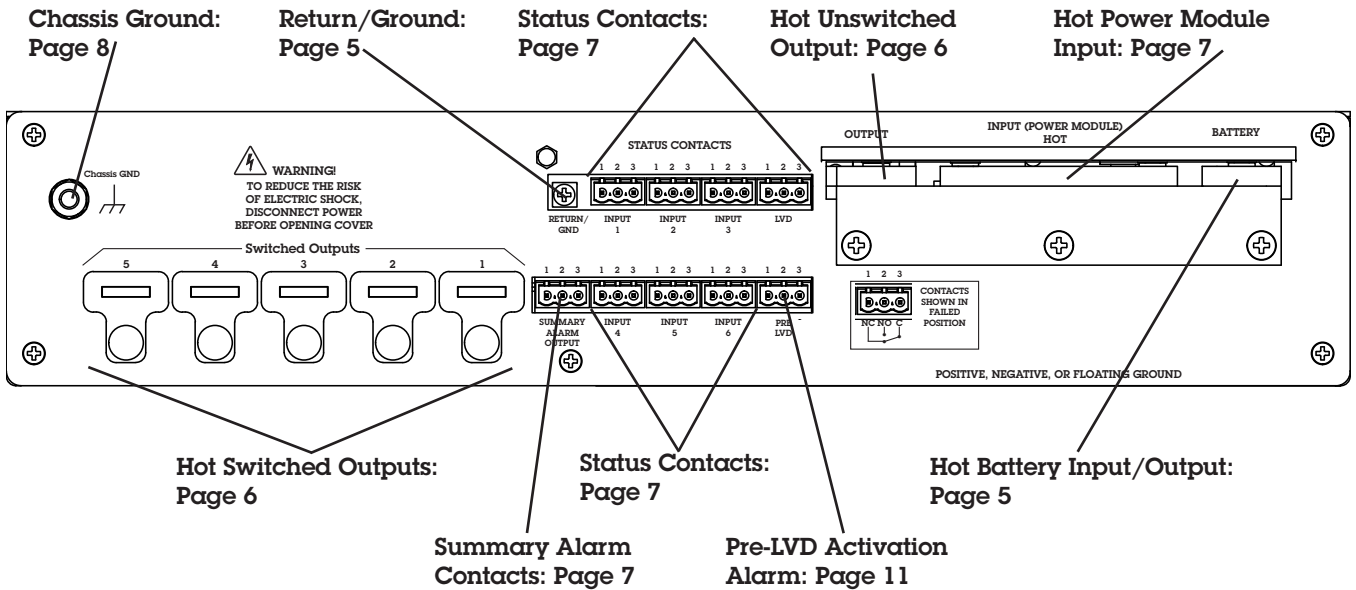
Chassis Ground: Page 8

Return/Ground: Page 5

Status Contacts: Page 7

Hot Unswitched Output: Page 6

Hot Power Module Input: Page 7

Chassis GND

WARNING! TO REDUCE THE RISK OF ELECTRIC SHOCK, DISCONNECT POWER BEFORE OPENING COVER

STATUS CONTACTS

1 2 3 1 2 3 1 2 3 1 2 3

RETURN/ GND

INPUT 1

INPUT 2

INPUT 3

LVD

OUTPUT

INPUT (POWER MODULE) HOT

BATTERY

Switched Outputs

5 4 3 2 1

1 2 3 1 2 3 1 2 3 1 2 3 1 2 3

SUMMARY ALARM OUTPUT

INPUT 4

INPUT 5

INPUT 6

PRE-LVD

1 2 3

NC NO C

CONTACTS SHOWN IN FAILED POSITION

POSITIVE, NEGATIVE, OR FLOATING GROUND

Hot Switched Outputs: Page 6

Status Contacts: Page 7

Hot Battery Input/Output: Page 5

Summary Alarm Contacts: Page 7

Pre-LVD Activation Alarm: Page 11